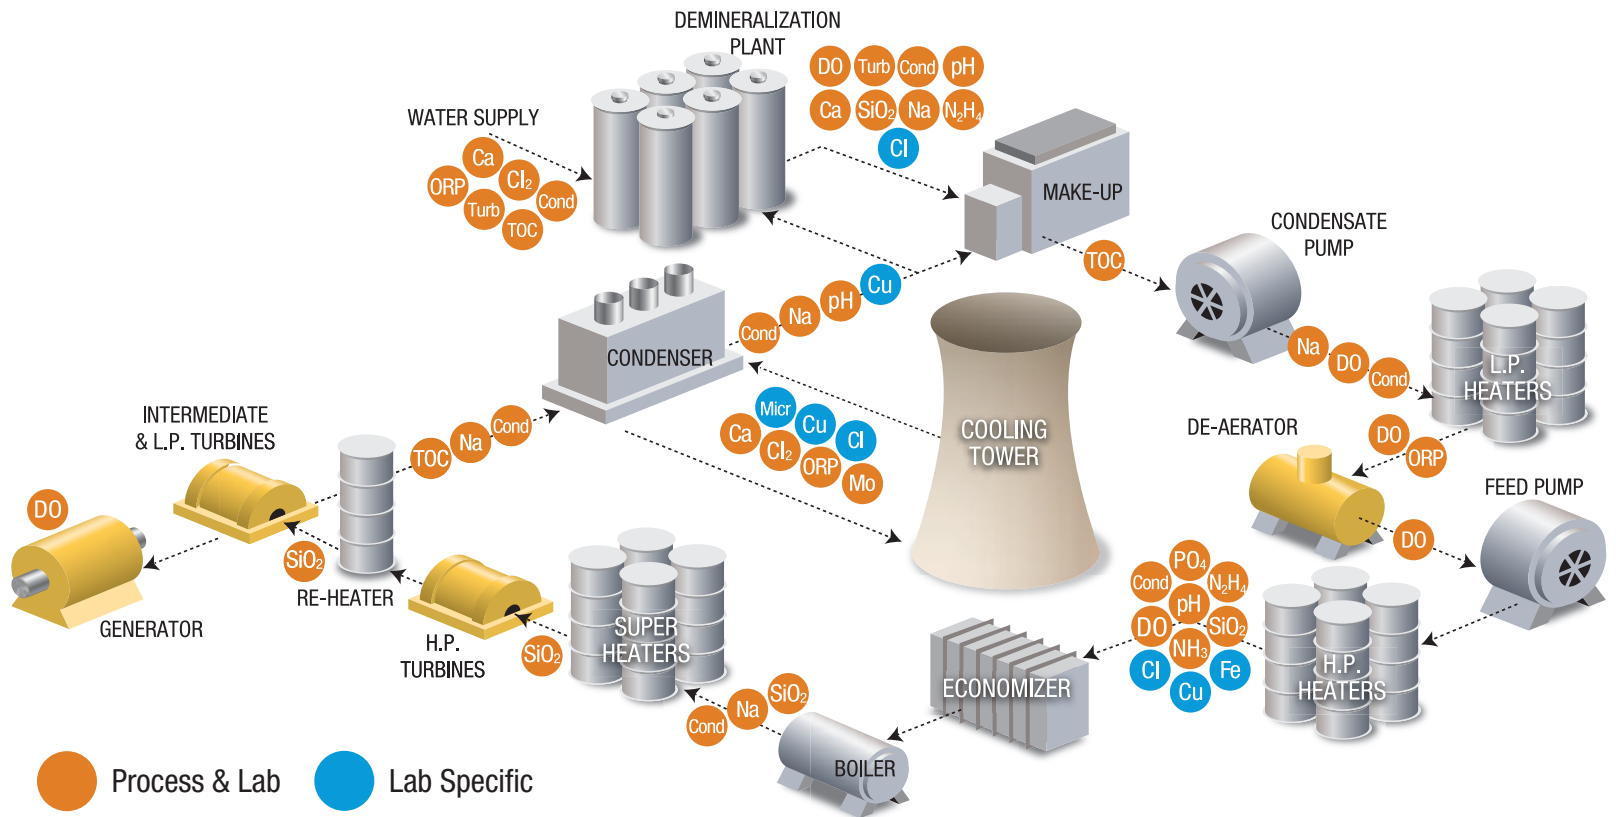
DEMINERALIZATION PLANT

DO Turb Cond pH
Ca $SiO_2$ Na $N_2H_4$
Cl

WATER SUPPLY

Ca
ORP $Cl_2$
Turb Cond
TOC

MAKE-UP

TOC

CONDENSATE PUMP

Cu
pH
Na
Cond

CONDENSER

Na
DO
Cond

L.P. HEATERS

COOLING TOWER

INTERMEDIATE & L.P. TURBINES

Cond
Na
TOC

Micr
Cu
Ca
Cl
$Cl_2$
ORP
Mo

DE-AERATOR

DO
ORP

FEED PUMP

DO

DO

GENERATOR

$SiO_2$

RE-HEATER

H.P. TURBINES

$SiO_2$

SUPER HEATERS

$PO_4$
Cond $N_2H_4$
pH
DO $SiO_2$
$NH_3$
Cl Fe
Cu

ECONOMIZER

H.P. HEATERS

$SiO_2$
Na
Cond

BOILER

Process & Lab
Lab Specific